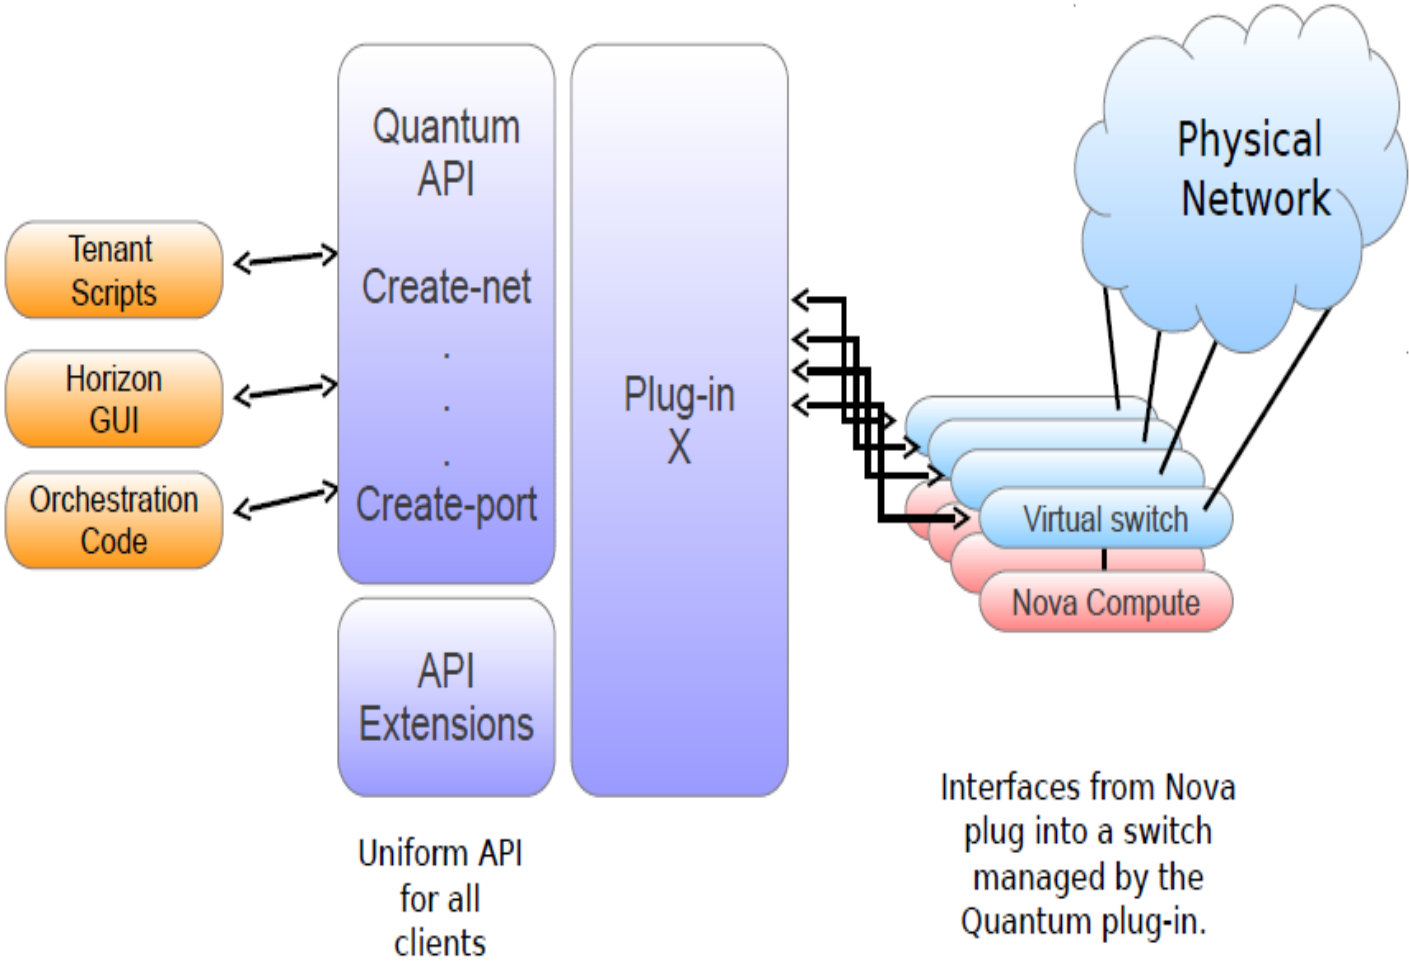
Tenant Scripts

Horizon GUI

Orchestration Code

Quantum API

Create-net

.
.
.

Create-port

API Extensions

Uniform API for all clients

Plug-in X

Physical Network

Virtual switch

Nova Compute

Interfaces from Nova plug into a switch managed by the Quantum plug-in.